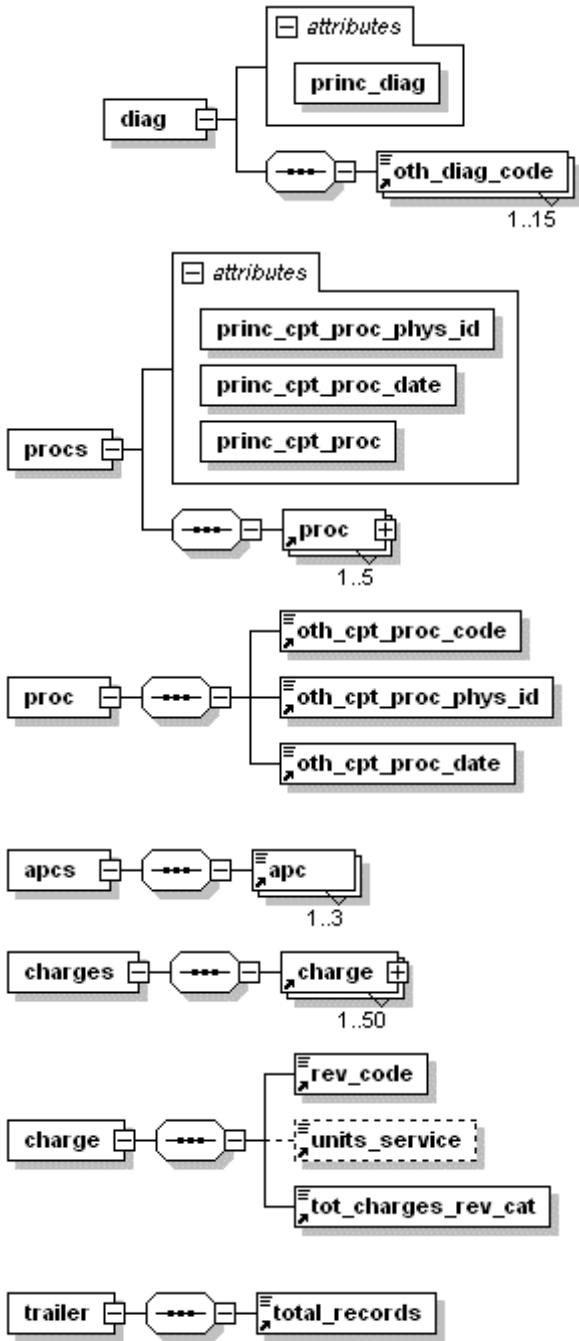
attributes

princ_diag

diag

oth_diag_code

1..15

attributes

princ_cpt_proc_phys_id

princ_cpt_proc_date

princ_cpt_proc

procs

proc

1..5

proc

oth_cpt_proc_code

oth_cpt_proc_phys_id

oth_cpt_proc_date

apcs

apc

1..3

charges

charge

1..50

charge

rev_code

units_service

tot_charges_rev_cat

trailer

total_records